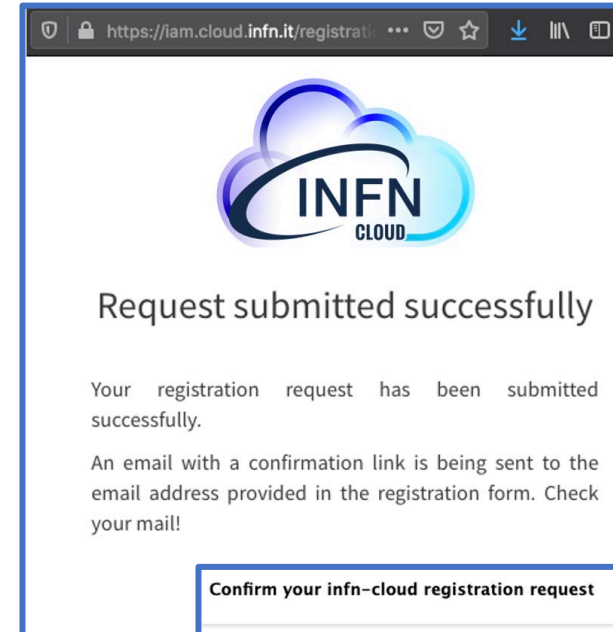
https://iam.cloud.infn.it/registrati ···

INFN
CLOUD

Request submitted successfully

Your registration request has been submitted successfully.

An email with a confirmation link is being sent to the email address provided in the registration form. Check your mail!

Confirm your infn-cloud registration request